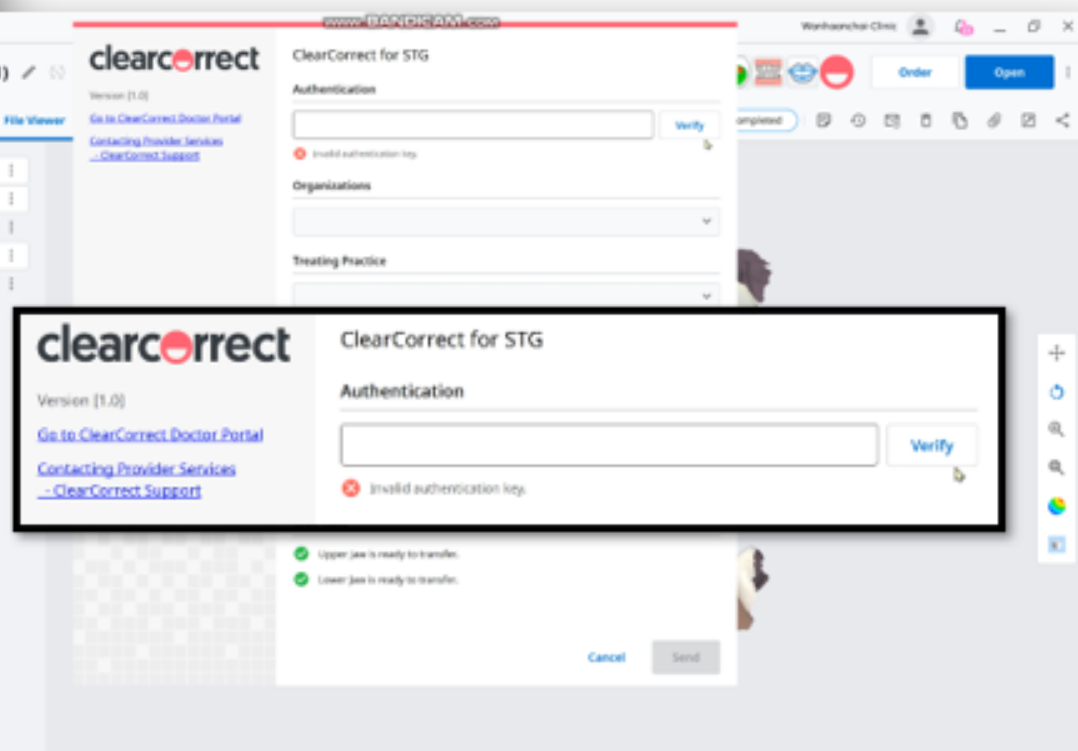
www.BANDICAM.com

Wanhaonchai Clinic

Order

Open

File Viewer

Completed

clearcorrect

Version [1.0]

Go to ClearCorrect Doctor Portal

Contacting Provider Services - ClearCorrect Support

ClearCorrect for STG

Authentication

Verify

Invalid authentication key.

Organizations

Treating Practice

clearcorrect

Version [1.0]

Go to ClearCorrect Doctor Portal

Contacting Provider Services - ClearCorrect Support

ClearCorrect for STG

Authentication

Verify

Invalid authentication key.

Upper jaw is ready to transfer.

Lower jaw is ready to transfer.

Cancel

Send